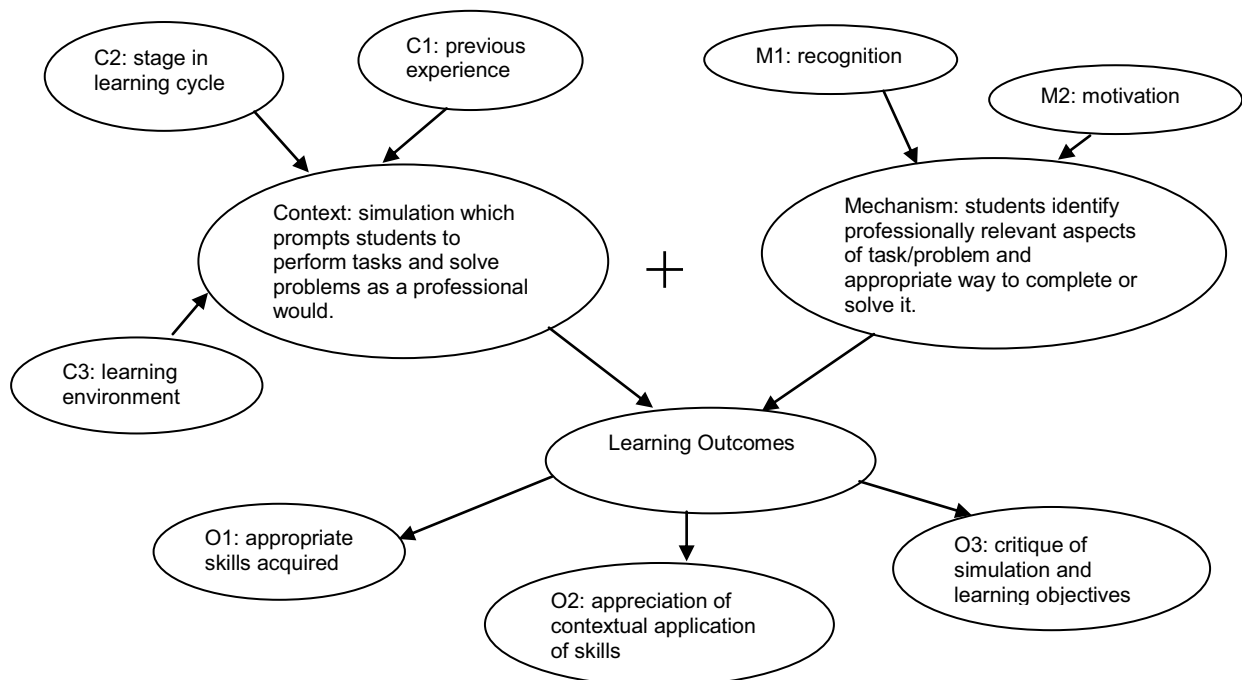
C2: stage in learning cycle

C1: previous experience

M1: recognition

M2: motivation

Context: simulation which prompts students to perform tasks and solve problems as a professional would.

+

Mechanism: students identify professionally relevant aspects of task/problem and appropriate way to complete or solve it.

C3: learning environment

Learning Outcomes

O1: appropriate skills acquired

O2: appreciation of contextual application of skills

O3: critique of simulation and learning objectives